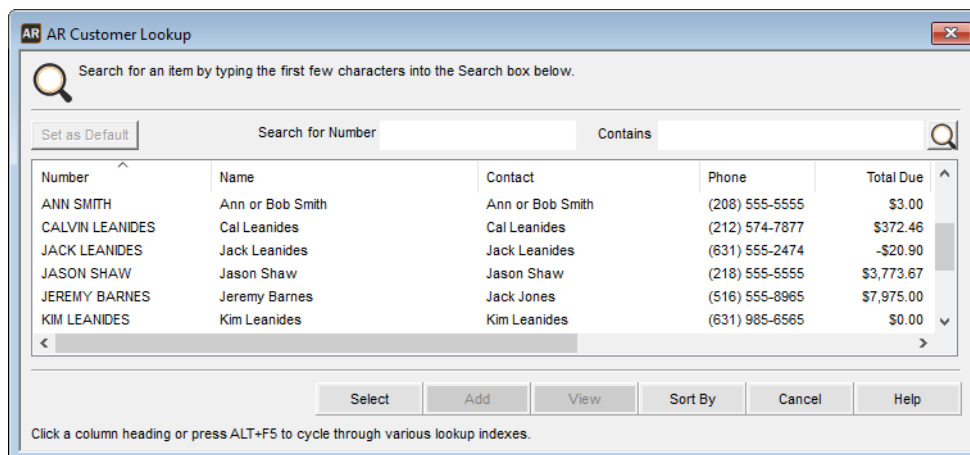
AR Customer Lookup

Search for an item by typing the first few characters into the Search box below.

Set as Default

Search for Number

Contains

| Number | Name | Contact | Phone | Total Due |
|---|---|---|---|---|
| ANN SMITH | Ann or Bob Smith | Ann or Bob Smith | (208) 555-5555 | $3.00 |
| CALVIN LEANIDES | Cal Leanides | Cal Leanides | (212) 574-7877 | $372.46 |
| JACK LEANIDES | Jack Leanides | Jack Leanides | (631) 555-2474 | -$20.90 |
| JASON SHAW | Jason Shaw | Jason Shaw | (218) 555-5555 | $3,773.67 |
| JEREMY BARNES | Jeremy Barnes | Jack Jones | (516) 555-8965 | $7,975.00 |
| KIM LEANIDES | Kim Leanides | Kim Leanides | (631) 985-6565 | $0.00 |

Select Add View Sort By Cancel Help

Click a column heading or press ALT+F5 to cycle through various lookup indexes.